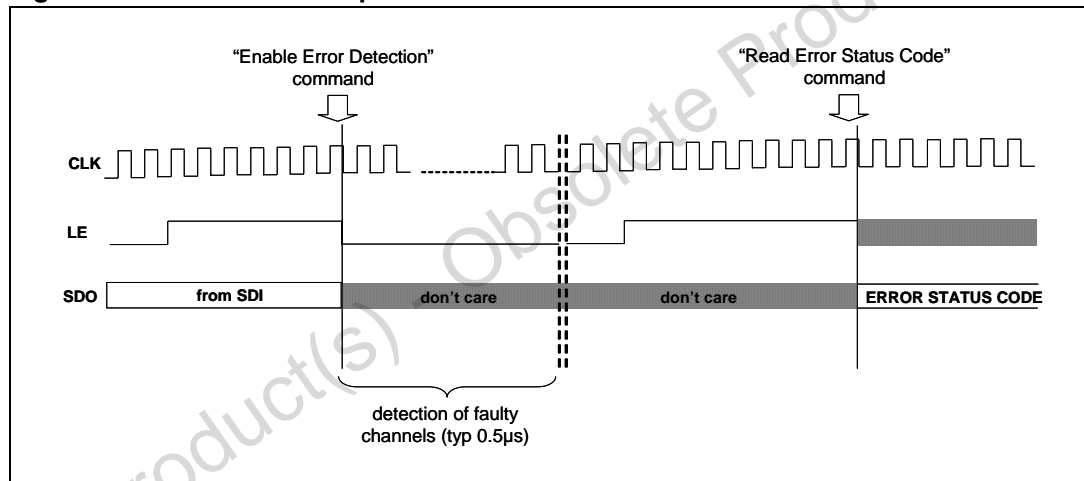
"Enable Error Detection" command

"Read Error Status Code" command

CLK

LE

SDO

from SDI

don't care

don't care

ERROR STATUS CODE

detection of faulty channels (typ 0.5μs)

Product(s) - Obsolete Product(s)